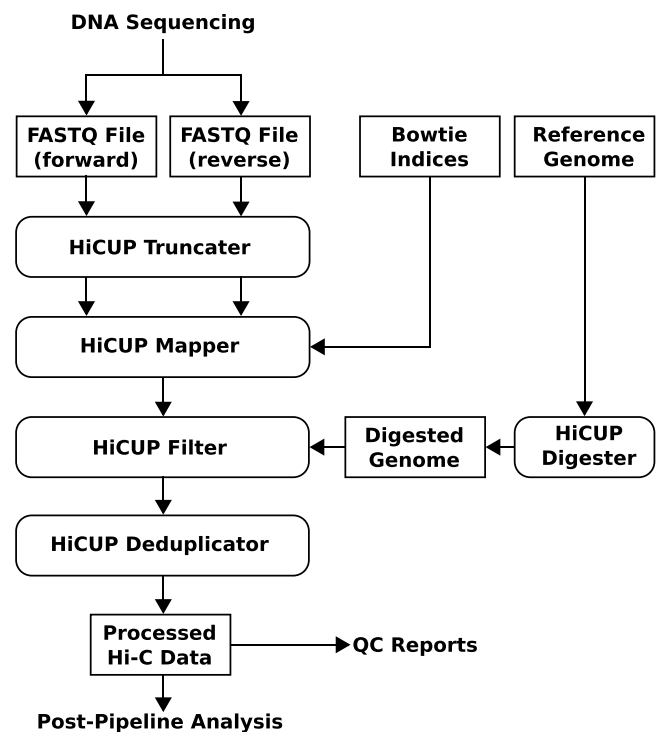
DNA Sequencing

FASTQ File (forward)

FASTQ File (reverse)

Bowtie Indices

Reference Genome

HiCUP Truncater

HiCUP Mapper

HiCUP Filter

Digested Genome

HiCUP Digester

HiCUP Deduplicator

Processed Hi-C Data

QC Reports

Post-Pipeline Analysis